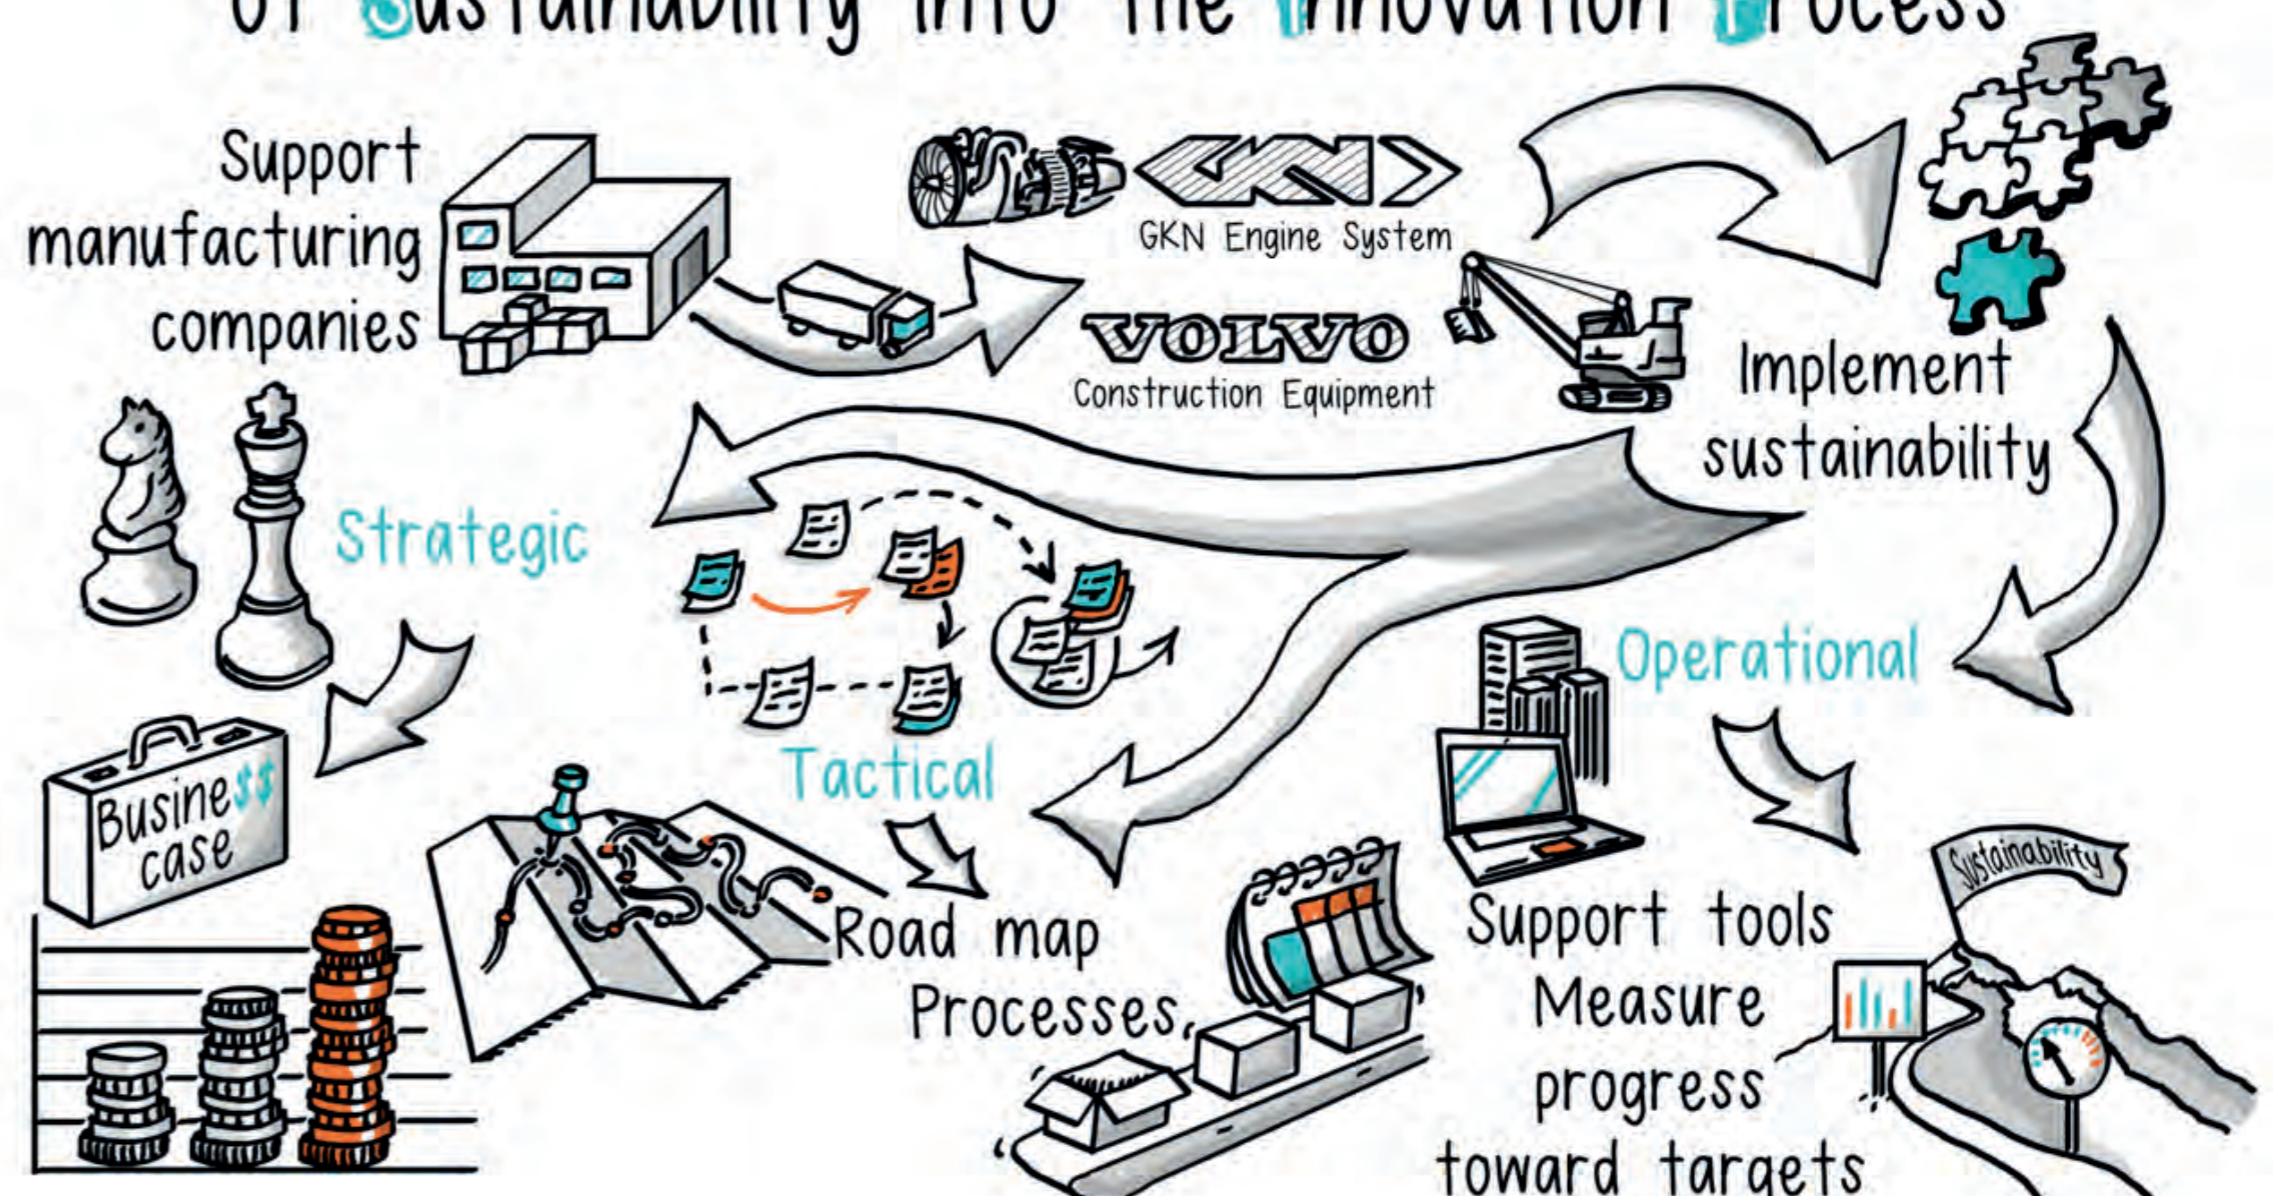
of Sustainability into the Innovation Process

Support manufacturing companies

GKN Engine System

VOLVO
Construction Equipment

Implement sustainability

Strategic

Operational

Business$$ case

Tactical

Road map

Processes,

Support tools

Measure progress toward targets

Sustainability